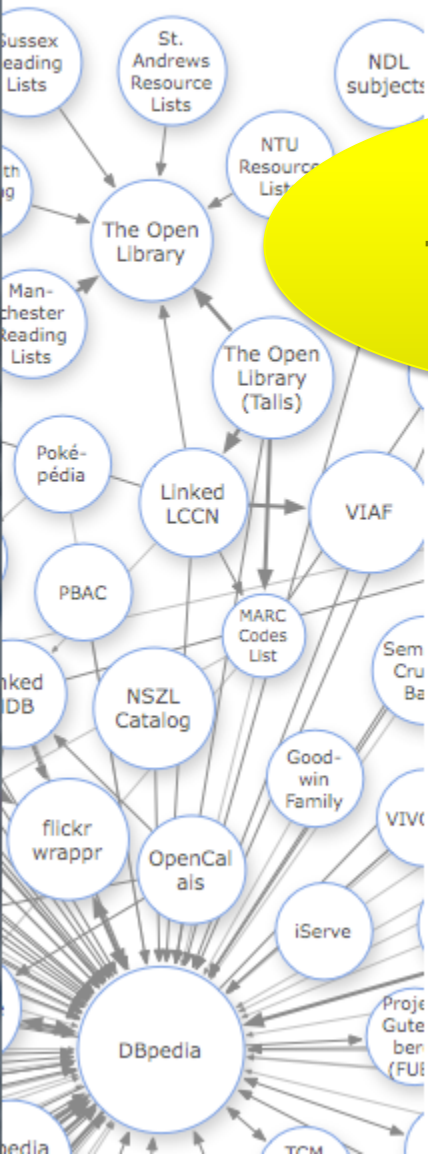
Sussex
Reading
Lists

St. Andrews Resource Lists

NDL subjects

NTU Resource List

th
g

The Open Library

Man-chester Reading Lists

The Open Library (Talis)

Poké-pédia

Linked LCCN

VIAF

PBAC

MARC Codes List

Sem
Cru
Ba

nked
DB

NSZL Catalog

Good-win Family

flickr wrappr

OpenCalais

VIV

iServe

DBpedia

Proje
Gute
ber
(FUE

nedia

TCM